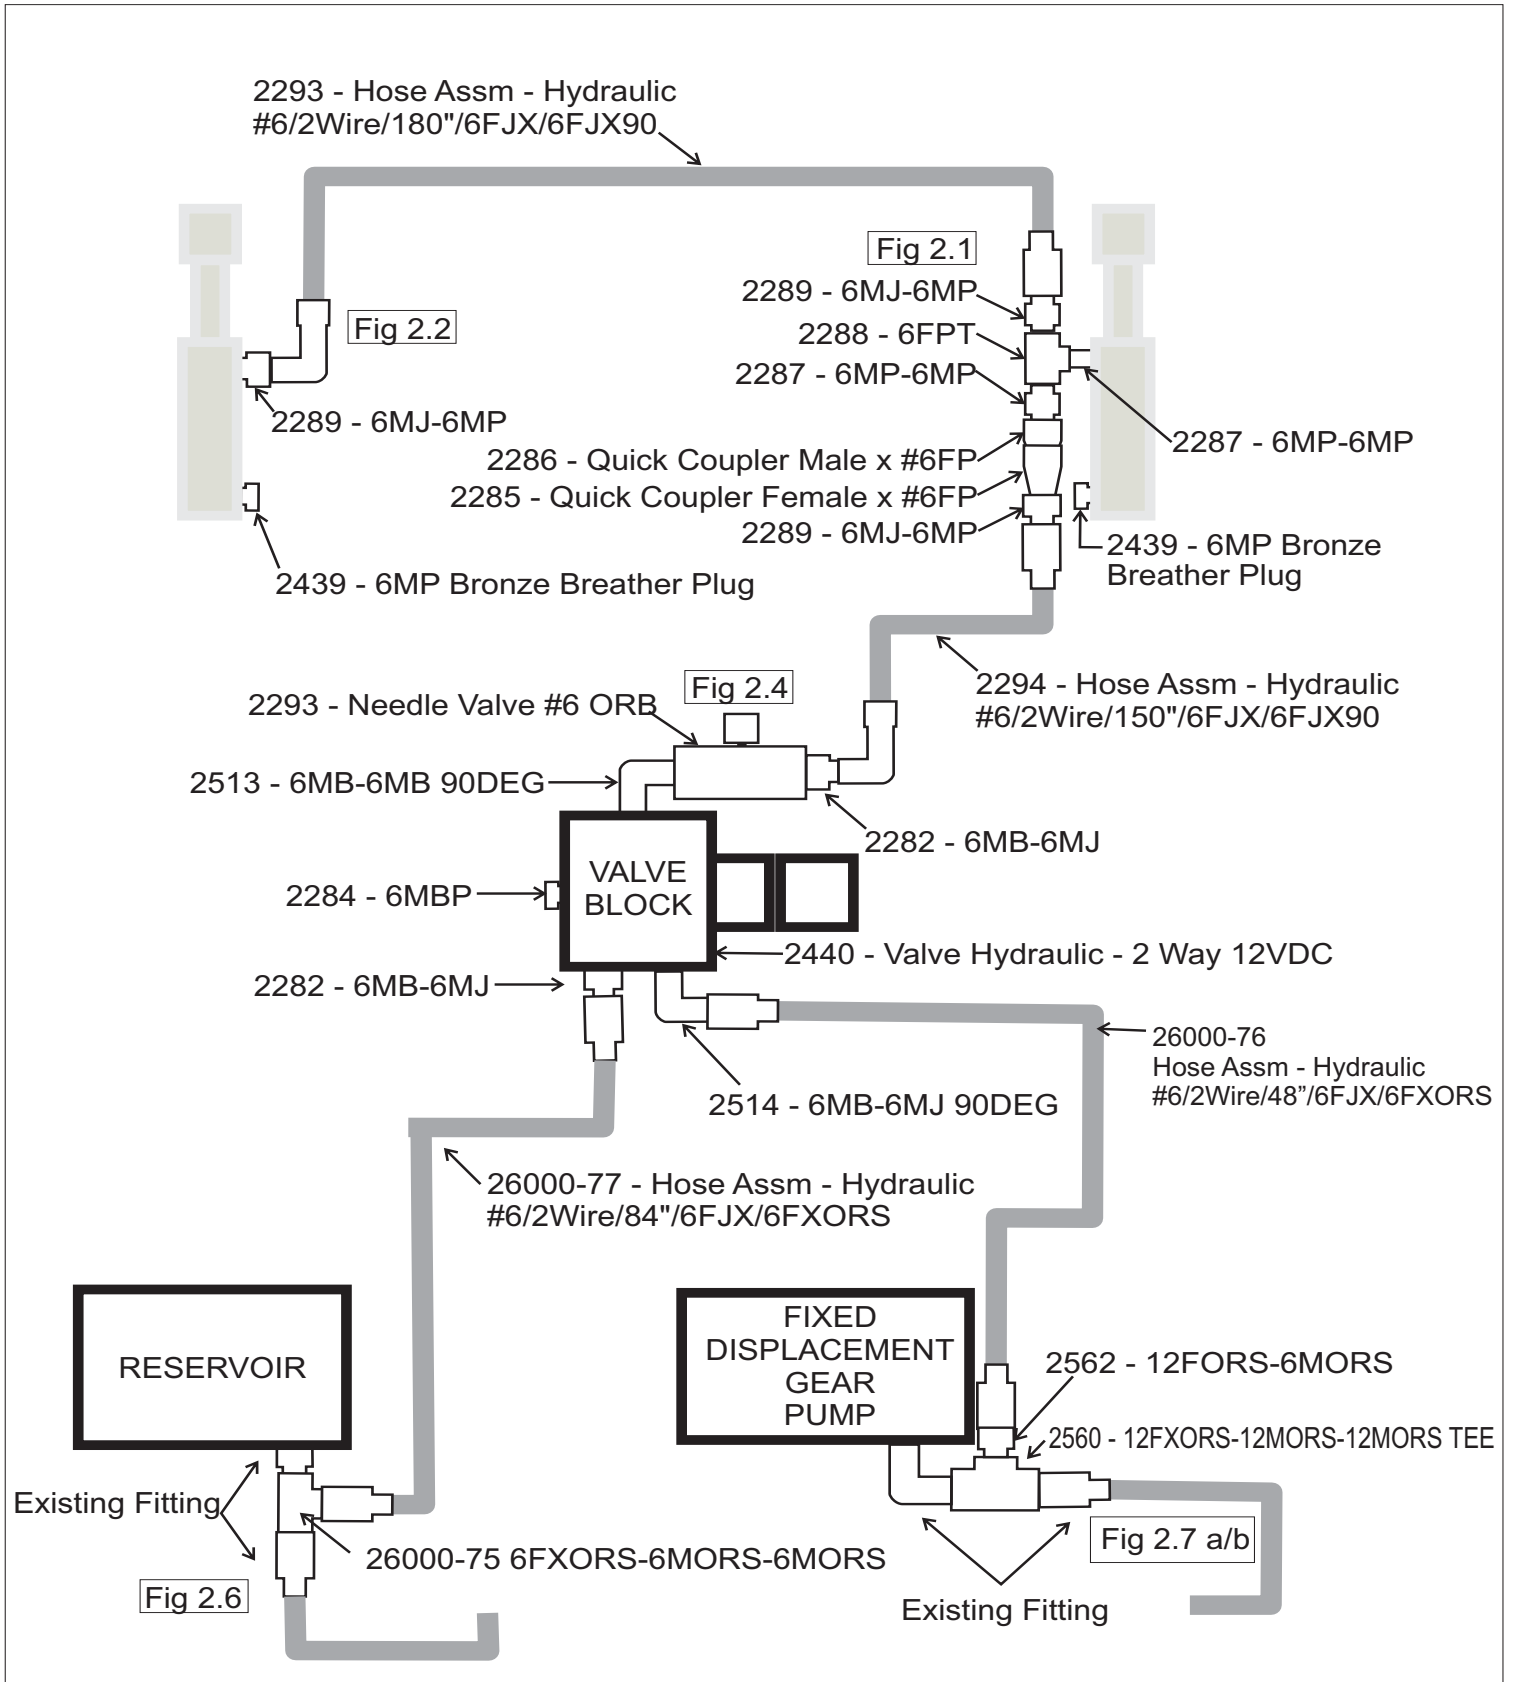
2293 - Hose Assm - Hydraulic
#6/2Wire/180"/6FJX/6FJX90

Fig 2.1
2289 - 6MJ-6MP
2288 - 6FPT
2287 - 6MP-6MP
2287 - 6MP-6MP
2286 - Quick Coupler Male x #6FP
2285 - Quick Coupler Female x #6FP
2289 - 6MJ-6MP
2439 - 6MP Bronze Breather Plug

Fig 2.2
2289 - 6MJ-6MP
2439 - 6MP Bronze Breather Plug

2294 - Hose Assm - Hydraulic
#6/2Wire/150"/6FJX/6FJX90

Fig 2.4
2293 - Needle Valve #6 ORB
2513 - 6MB-6MB 90DEG
2282 - 6MB-6MJ
VALVE BLOCK
2284 - 6MBP
2440 - Valve Hydraulic - 2 Way 12VDC
2282 - 6MB-6MJ
26000-76
Hose Assm - Hydraulic
#6/2Wire/48"/6FJX/6FXORS
2514 - 6MB-6MJ 90DEG
26000-77 - Hose Assm - Hydraulic
#6/2Wire/84"/6FJX/6FXORS

RESERVOIR
Existing Fitting
26000-75 6FXORS-6MORS-6MORS
Fig 2.6

FIXED DISPLACEMENT GEAR PUMP
2562 - 12FORS-6MORS
2560 - 12FXORS-12MORS-12MORS TEE
Fig 2.7 a/b
Existing Fitting